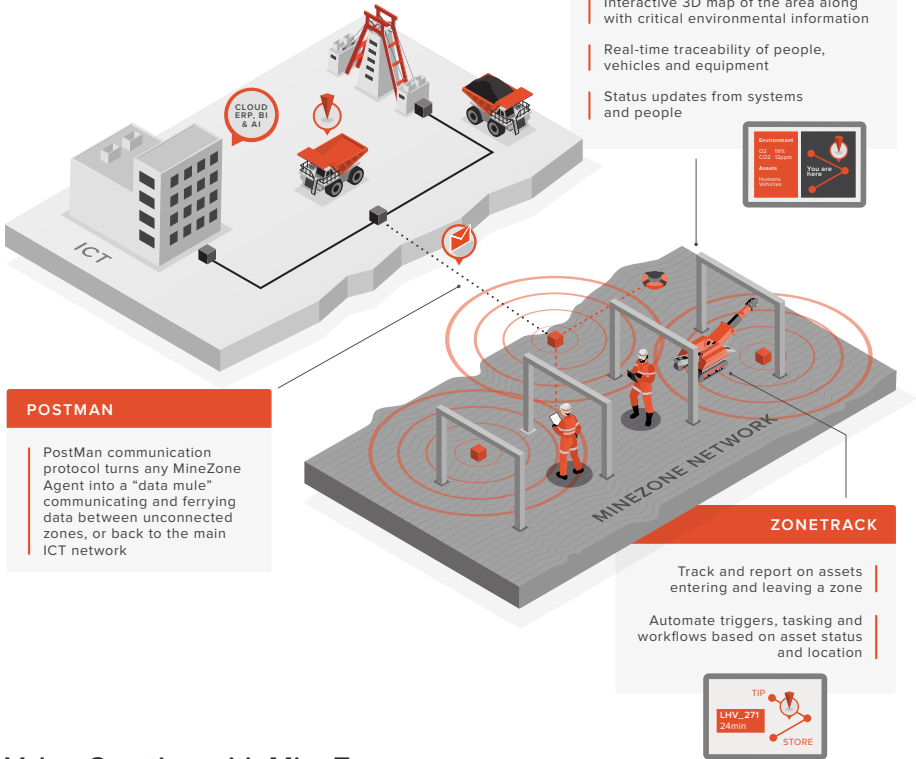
Interactive 3D map of the area along with critical environmental information

Real-time traceability of people, vehicles and equipment

Status updates from systems and people

Environment
O2 19%
CO2 12ppm
Assets
Humans
Vehicles

You are here

CLOUD ERP, BI & AI

ICT

POSTMAN

PostMan communication protocol turns any MineZone Agent into a “data mule” communicating and ferrying data between unconnected zones, or back to the main ICT network

MINEZONE NETWORK

ZONETRACK

Track and report on assets entering and leaving a zone

Automate triggers, tasking and workflows based on asset status and location

TIP
LHV_271
24min
STORE